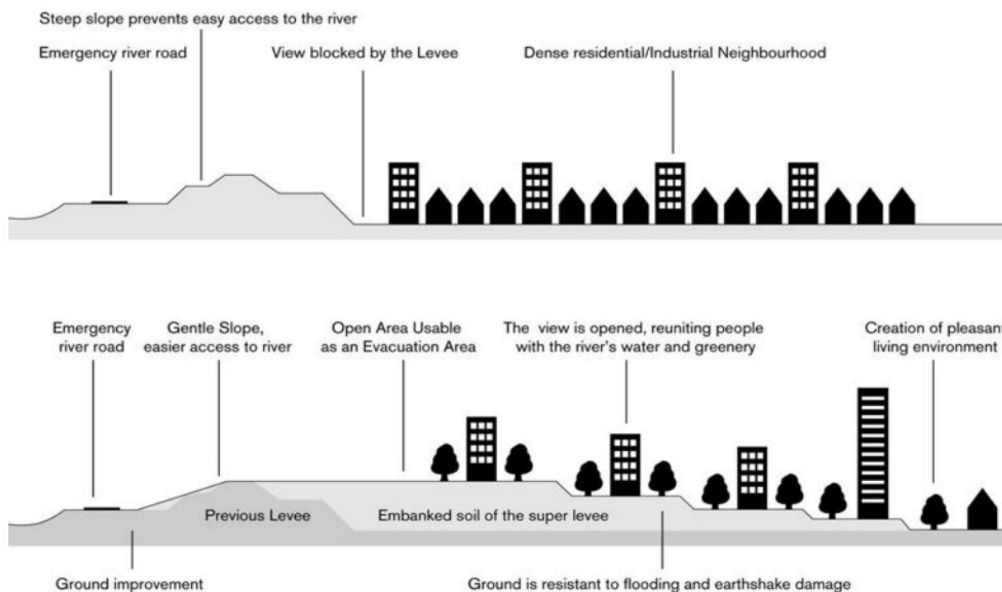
Steep slope prevents easy access to the river

Emergency river road

View blocked by the Levee

Dense residential/Industrial Neighbourhood

Emergency river road

Gentle Slope, easier access to river

Open Area Usable as an Evacuation Area

The view is opened, reuniting people with the river's water and greenery

Creation of pleasan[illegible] living environment

Previous Levee

Embanked soil of the super levee

Ground improvement

Ground is resistant to flooding and earthshake damage